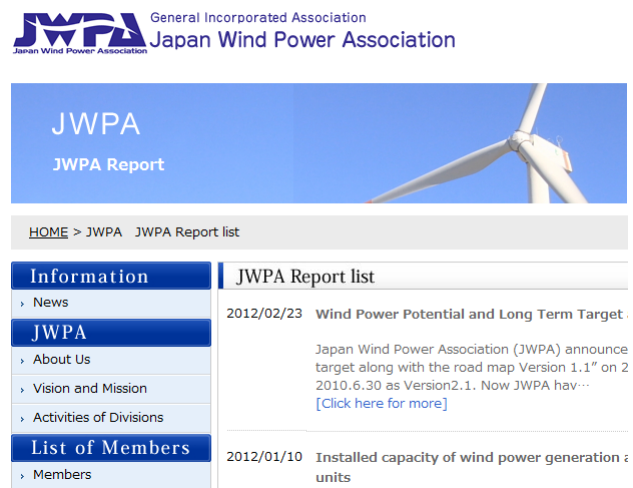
JWPA
Japan Wind Power Association
General Incorporated Association
Japan Wind Power Association

JWPA
JWPA Report

HOME > JWPA JWPA Report list

Information
› News
JWPA
› About Us
› Vision and Mission
› Activities of Divisions
List of Members
› Members

JWPA Report list

2012/02/23 Wind Power Potential and Long Term Target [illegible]

Japan Wind Power Association (JWPA) announce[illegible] target along with the road map Version 1.1" on 2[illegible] 2010.6.30 as Version2.1. Now JWPA hav…
[Click here for more]

2012/01/10 Installed capacity of wind power generation a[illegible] units